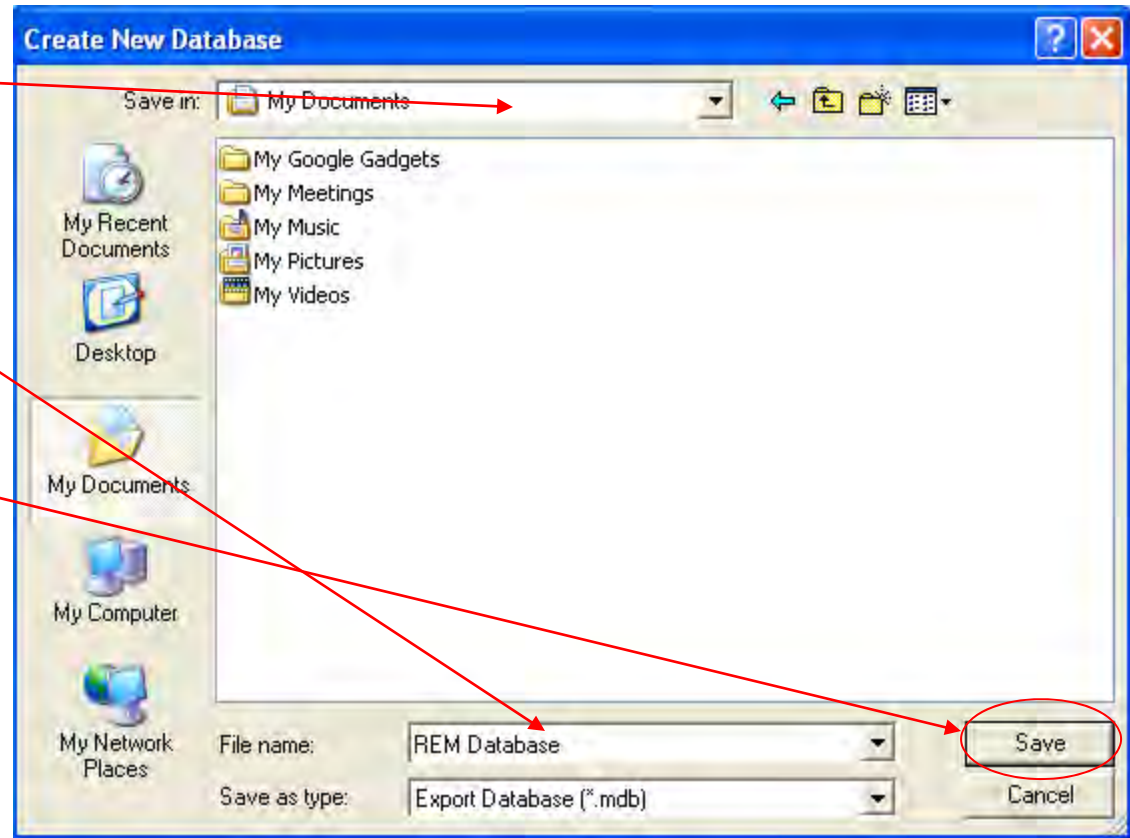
Create New Database

Save in: My Documents

My Recent Documents

Desktop

My Documents

My Computer

My Network Places

My Google Gadgets
My Meetings
My Music
My Pictures
My Videos

File name: REM Database

Save as type: Export Database (*.mdb)

Save

Cancel